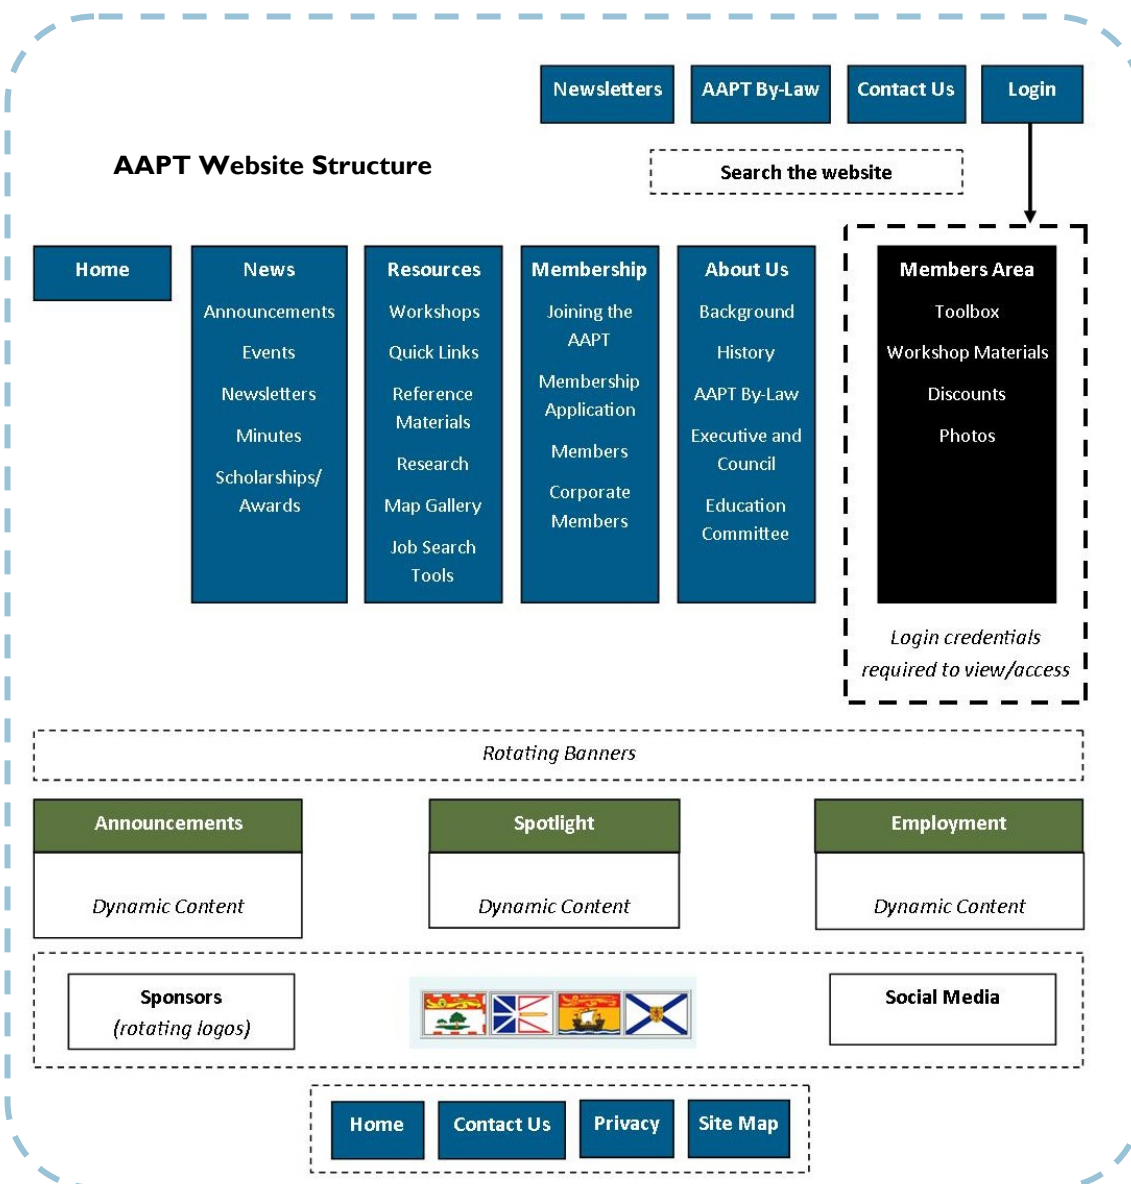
Newsletters AAPT By-Law Contact Us Login

AAPT Website Structure

Search the website

Home

News
Announcements
Events
Newsletters
Minutes
Scholarships/ Awards

Resources
Workshops
Quick Links
Reference Materials
Research
Map Gallery
Job Search Tools

Membership
Joining the AAPT
Membership Application
Members
Corporate Members

About Us
Background
History
AAPT By-Law
Executive and Council
Education Committee

Members Area
Toolbox
Workshop Materials
Discounts
Photos

Login credentials required to view/access

Rotating Banners

Announcements
Dynamic Content

Spotlight
Dynamic Content

Employment
Dynamic Content

Sponsors
(rotating logos)

Social Media

Home Contact Us Privacy Site Map